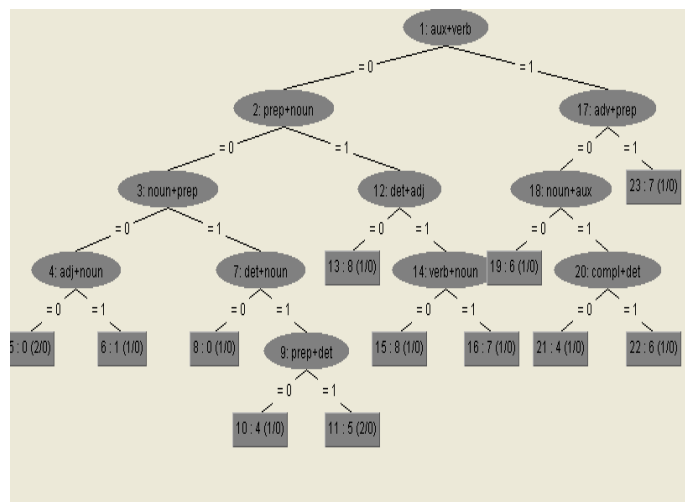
1: aux+verb

= 0

= 1

2: prep+noun

17: adv+prep

= 0

= 1

= 0

= 1

3: noun+prep

12: det+adj

18: noun+aux

23 : 7 (1/0)

= 0

= 1

= 0

= 1

= 0

= 1

4: adj+noun

7: det+noun

13 : 8 (1/0)

14: verb+noun

19 : 6 (1/0)

20: compl+det

= 0

= 1

= 0

= 1

= 0

= 1

= 0

= 1

5 : 0 (2/0)

6 : 1 (1/0)

8 : 0 (1/0)

9: prep+det

15 : 8 (1/0)

16 : 7 (1/0)

21 : 4 (1/0)

22 : 6 (1/0)

= 0

= 1

10 : 4 (1/0)

11 : 5 (2/0)